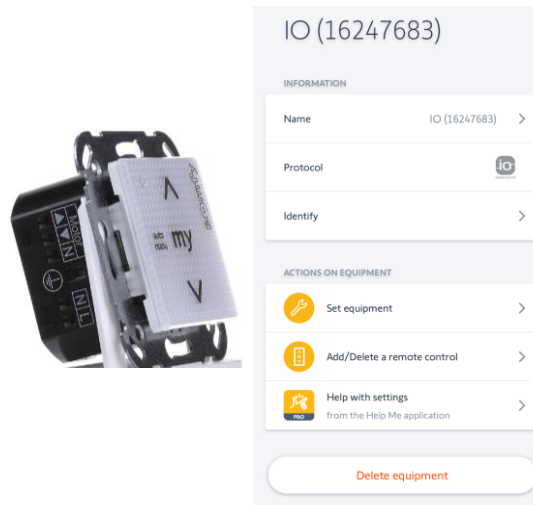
IO (16247683)

INFORMATION

Name IO (16247683)

Protocol io

Identify

ACTIONS ON EQUIPMENT

Set equipment

Add/Delete a remote control

Help with settings
from the Help Me application

PRO

Delete equipment

my

auto
manu

MOTOR

N

L